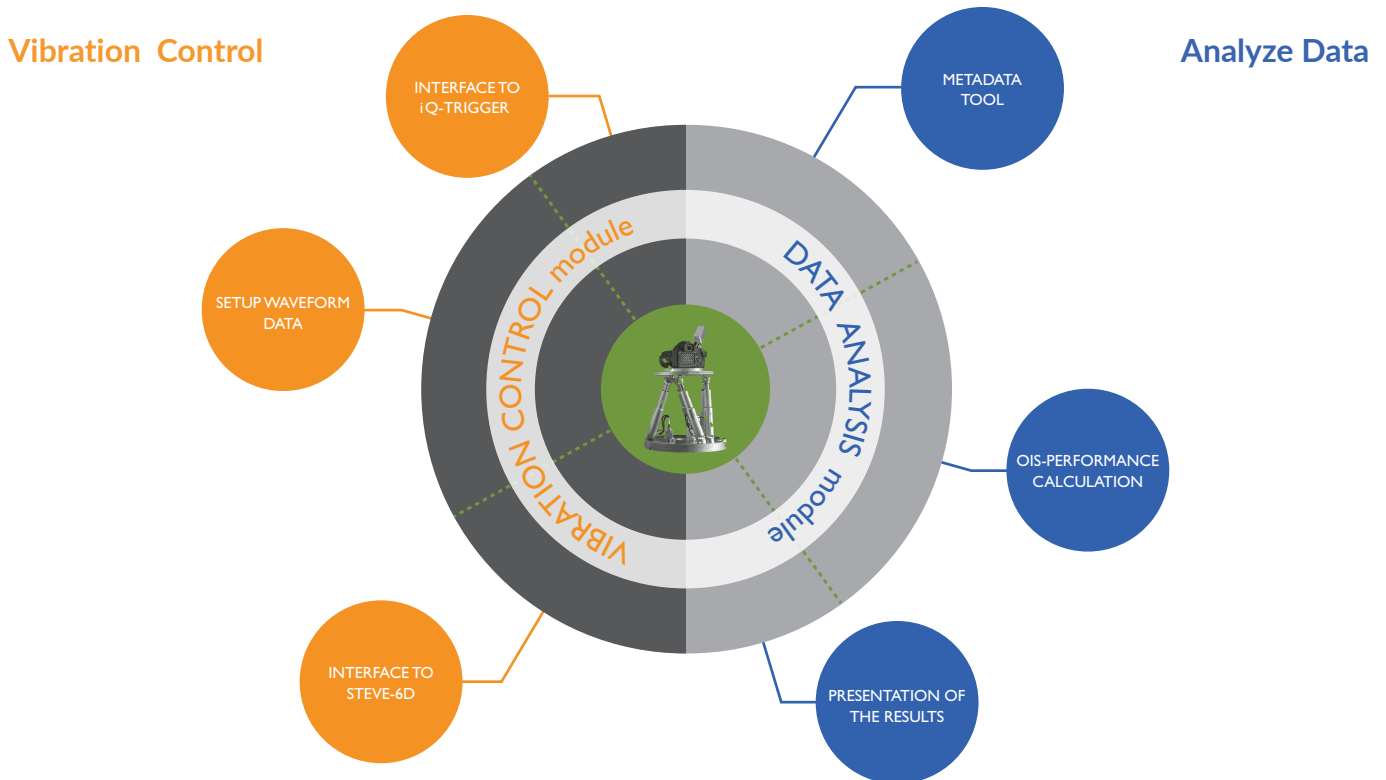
Vibration Control

Analyze Data

INTERFACE TO iQ-TRIGGER

METADATA TOOL

SETUP WAVEFORM DATA

VIBRATION CONTROL module

DATA ANALYSIS module

OIS-PERFORMANCE CALCULATION

INTERFACE TO STEVE-6D

PRESENTATION OF THE RESULTS